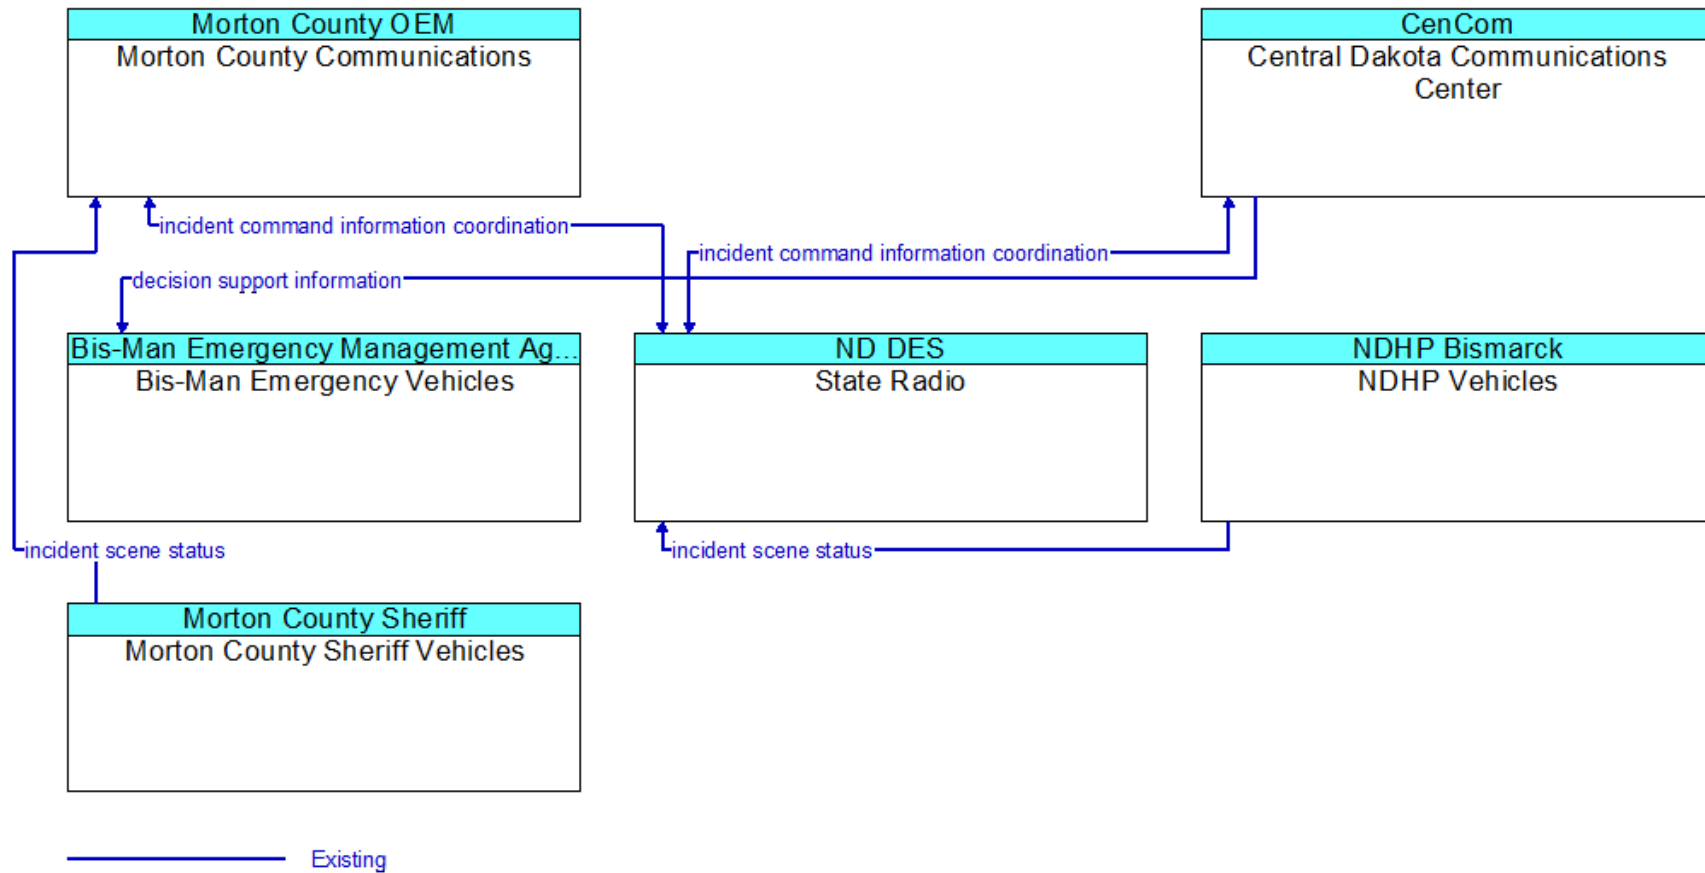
Morton County OEM
Morton County Communications

CenCom
Central Dakota Communications Center

incident command information coordination

incident command information coordination

decision support information

Bis-Man Emergency Management Ag...
Bis-Man Emergency Vehicles

ND DES
State Radio

NDHP Bismarck
NDHP Vehicles

incident scene status

incident scene status

Morton County Sheriff
Morton County Sheriff Vehicles

Existing